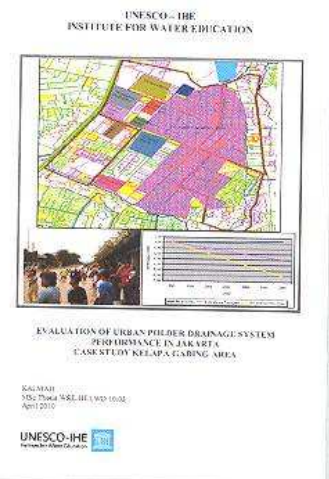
UNESCO – IHE
INSTITUTE FOR WATER EDUCATION

EVALUATION OF URBAN POLDER DRAINAGE SYSTEM PERFORMANCE IN JAKARTA
CASE STUDY KELAPA GADING AREA

KALMAH
MSc Thesis WSE HI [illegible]
April 2010

UNESCO-IHE
Institute for Water Education